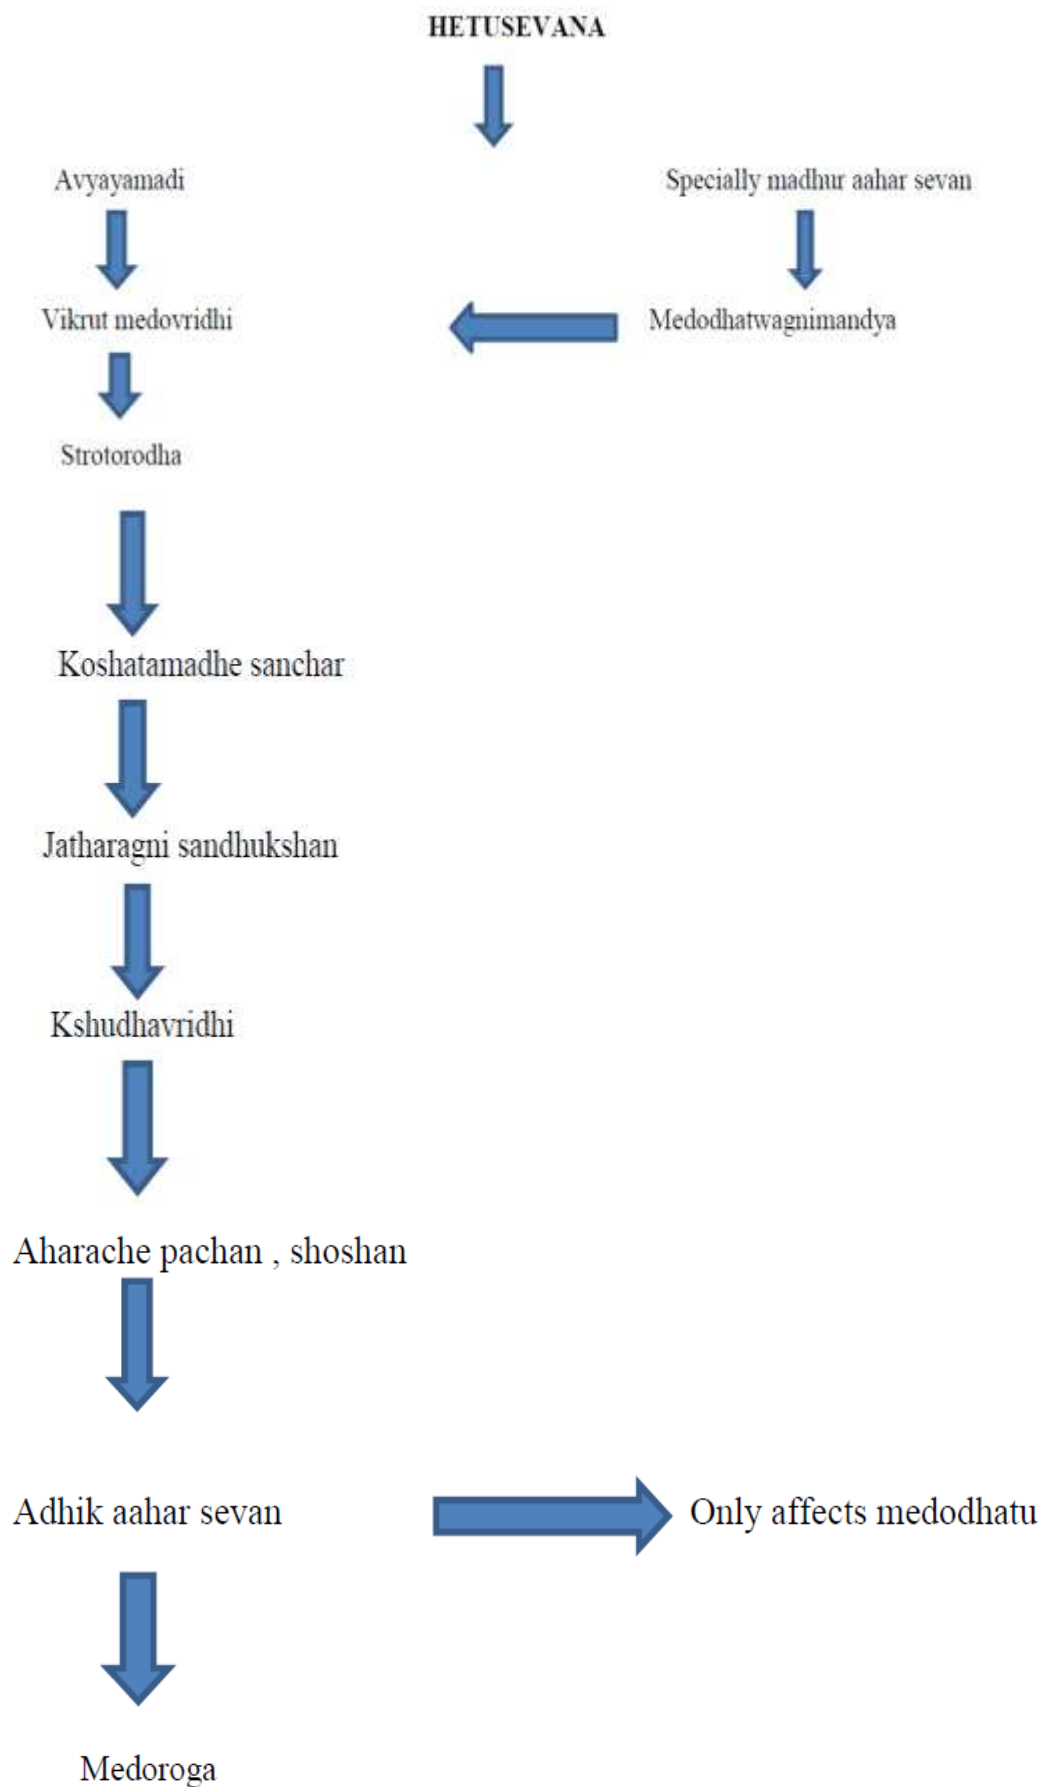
HETUSEVANA

Avyayamadi

Specially madhur aahar sevan

Vikrut medovridhi

Medodhatwagnimandya

Strotorodha

Koshatamadhe sanchar

Jatharagni sandhukshan

Kshudhavridhi

Aharache pachan , shoshan

Adhik aahar sevan

Only affects medodhatu

Medoroga